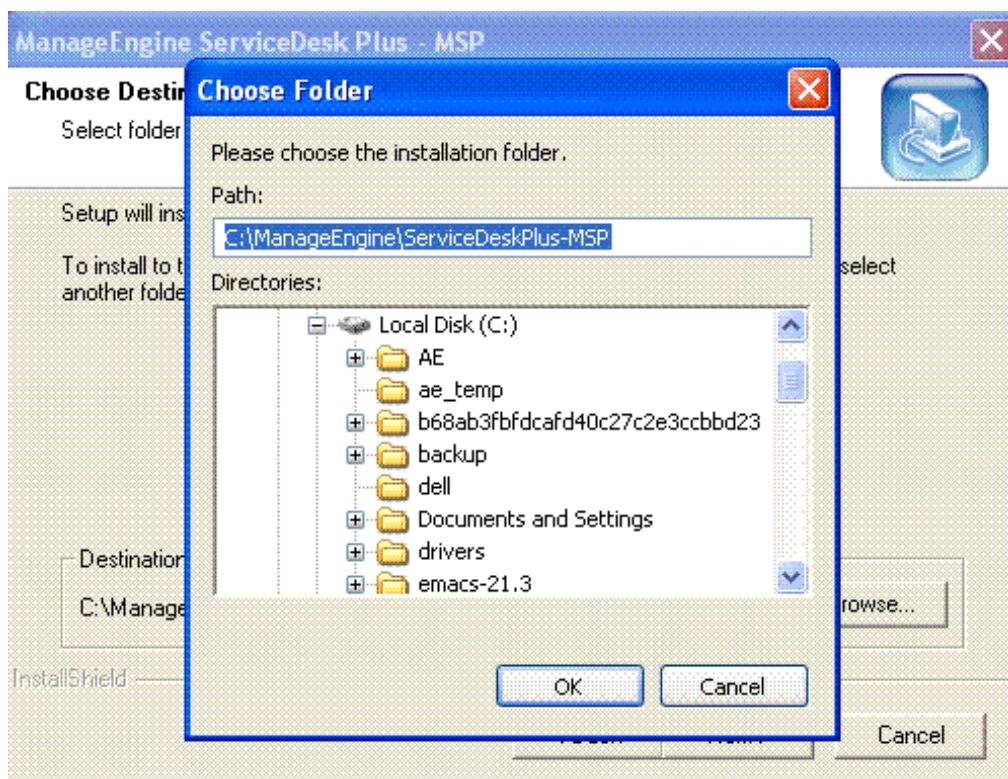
ManageEngine ServiceDesk Plus - MSP

Choose Destin

Select folder

Setup will ins

To install to t

another folde

select

Destination

C:\Manage

rowse...

InstallShield

Cancel

Choose Folder

Please choose the installation folder.

Path:

C:\ManageEngine\ServiceDeskPlus-MSP

Directories:

Local Disk (C:)

AE

ae_temp

b68ab3fbfdcafd40c27c2e3ccbbd23

backup

dell

Documents and Settings

drivers

emacs-21.3

OK

Cancel